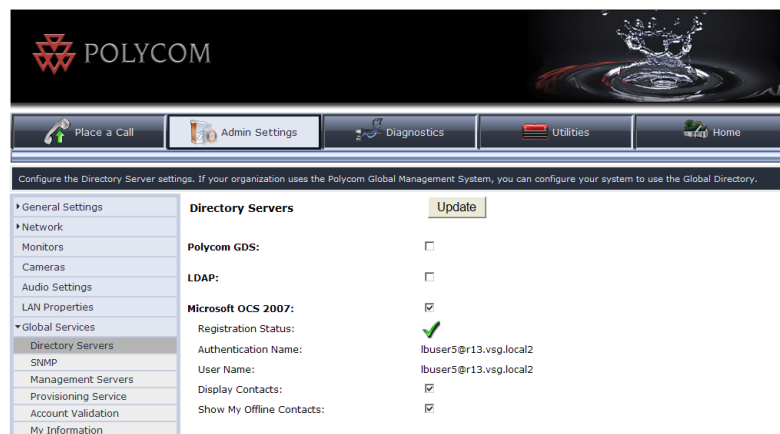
POLYCOM

Place a Call | Admin Settings | Diagnostics | Utilities | Home

Configure the Directory Server settings. If your organization uses the Polycom Global Management System, you can configure your system to use the Global Directory.

General Settings
Network
Monitors
Cameras
Audio Settings
LAN Properties
Global Services
Directory Servers
SNMP
Management Servers
Provisioning Service
Account Validation
My Information

Directory Servers

Update

Polycom GDS:

LDAP:

Microsoft OCS 2007:

Registration Status:

Authentication Name: lbuser5@r13.vsg.local2

User Name: lbuser5@r13.vsg.local2

Display Contacts:

Show My Offline Contacts: